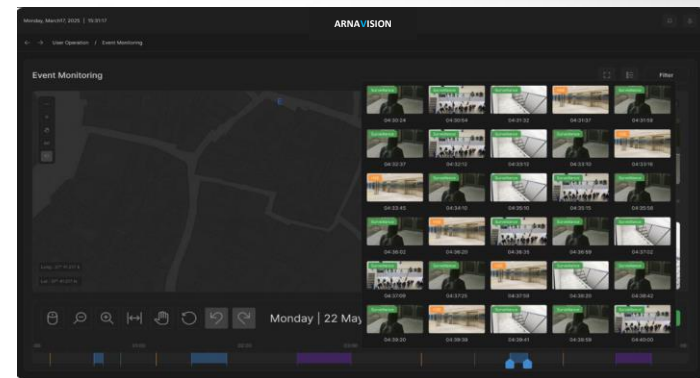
Monday, March17, 2025 | 15:31:17

ARNAVISION

← → User Operation / Event Monitoring

Event Monitoring

Filter

Surveillance
04:30:24
Surveillance
04:30:54
Surveillance
04:31:22
04:31:37
Surveillance
04:31:59
Surveillance
04:32:37
Surveillance
04:32:52
Surveillance
04:33:12
Surveillance
04:33:10
04:33:16
04:33:45
Surveillance
04:34:10
Surveillance
04:35:10
Surveillance
04:35:15
Surveillance
04:35:58
Surveillance
04:36:02
04:36:20
Surveillance
04:36:35
Surveillance
04:36:59
Surveillance
04:37:02
Surveillance
04:37:09
Surveillance
04:37:25
Surveillance
04:37:59
Surveillance
04:38:33
Surveillance
04:38:42
Surveillance
04:39:20
04:39:38
Surveillance
04:39:41
Surveillance
04:39:59
Surveillance
04:40:00

Monday | 22 May